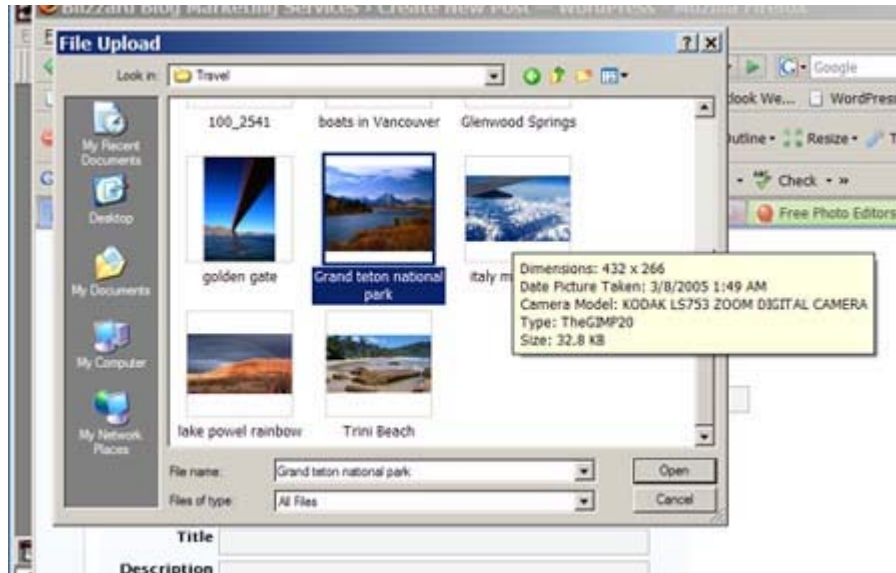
Blizzard Blog Marketing Services › Create New Post — WordPress - Mozilla Firefox

File Upload

?| X

Look in: Travel

Google

look We... WordPress

Outline • Resize •

• Check • »

Free Photo Editors

My Recent Documents

Desktop

My Documents

My Computer

My Network Places

100_2541

boats in Vancouver

Glenwood Springs

golden gate

Grand teton national park

italy m

Dimensions: 432 x 266
Date Picture Taken: 3/8/2005 1:49 AM
Camera Model: KODAK LS753 ZOOM DIGITAL CAMERA
Type: TheGIMP20
Size: 32.8 KB

lake powel rainbow

Trini Beach

File name: Grand teton national park

Files of type: All Files

Open

Cancel

Title

Description